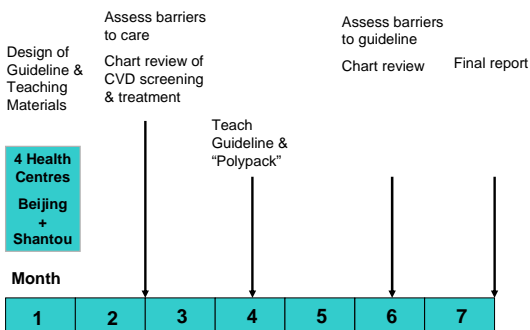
Design of Guideline & Teaching Materials

4 Health Centres
Beijing + Shantou

Assess barriers to care

Chart review of CVD screening & treatment

Teach Guideline & "Polypack"

Assess barriers to guideline

Chart review

Final report

Month

| 1 | 2 | 3 | 4 | 5 | 6 | 7 |
|---|---|---|---|---|---|---|